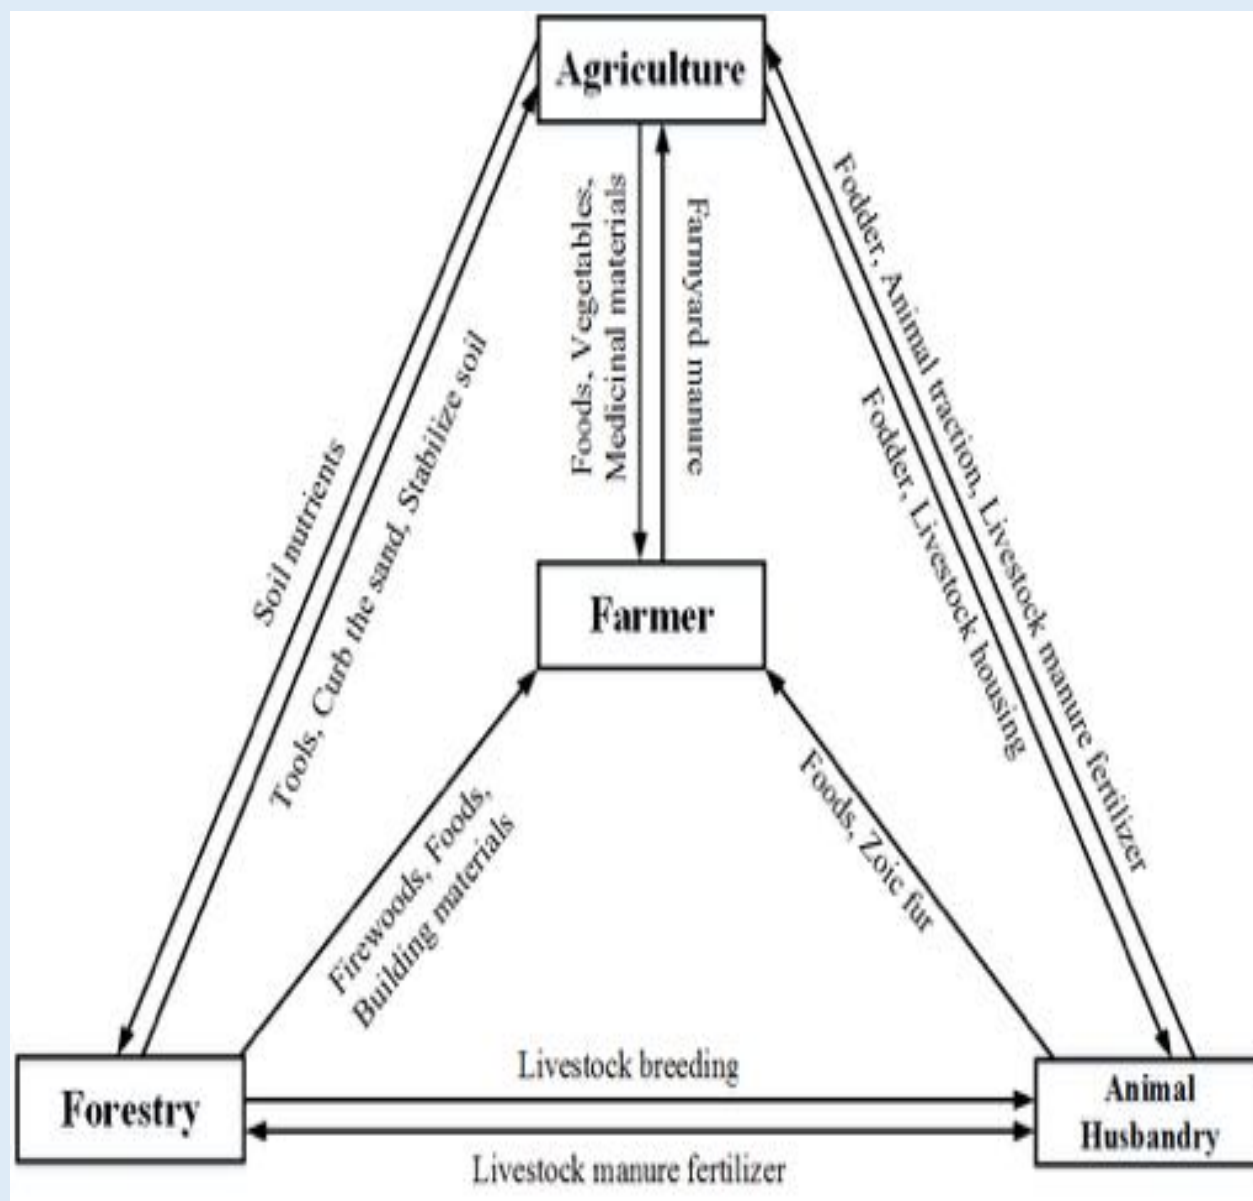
Agriculture

Soil nutrients

Tools, Curb the sand, Stabilize soil

Foods, Vegetables, Medicinal materials

Farmyard manure

Fodder, Animal traction, Livestock manure fertilizer

Fodder, Livestock housing

Farmer

Firewoods, Foods, Building materials

Foods, Zoic fur

Livestock breeding

Forestry

Animal Husbandry

Livestock manure fertilizer